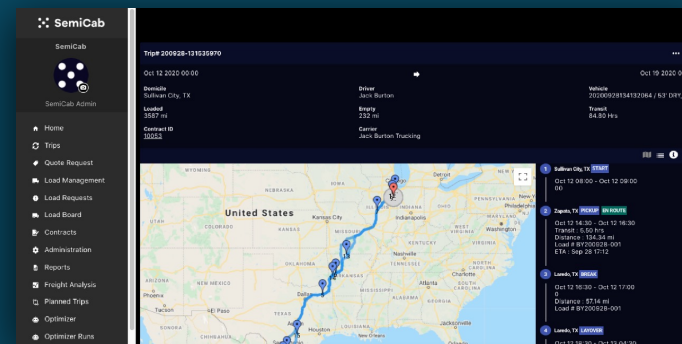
SemiCab

SemiCab

SemiCab Admin

Home
Trips
Quote Request
Load Management
Load Requests
Load Board
Contracts
Administration
Reports
Freight Analysis
Planned Trips
Optimizer
Optimizer Runs

Trip# 200928-131535970

Oct 12 2020 00:00

Oct 19 2020 00

Domicile
Sullivan City, TX

Driver
Jack Burton

Vehicle
20200928134132064 / 53' DRY

Loaded
3587 mi

Empty
232 mi

Transit
84.80 Hrs

Contract ID
10053

Carrier
Jack Burton Trucking

United States

1 Sullivan City, TX START
Oct 12 08:00 - Oct 12 09:00
00

2 Zapata, TX PICKUP EN ROUTE
Oct 12 16:30 - Oct 12 16:30
Transit - 5.50 hrs
Distance : 134.34 mi
Load # 8Y200928-001
ETA : Sep 28 17:12

3 Laredo, TX BREAK
Oct 12 16:30 - Oct 12 17:00
0
Distance : 57.14 mi
Load # 8Y200928-001

4 Laredo, TX LAYOVER